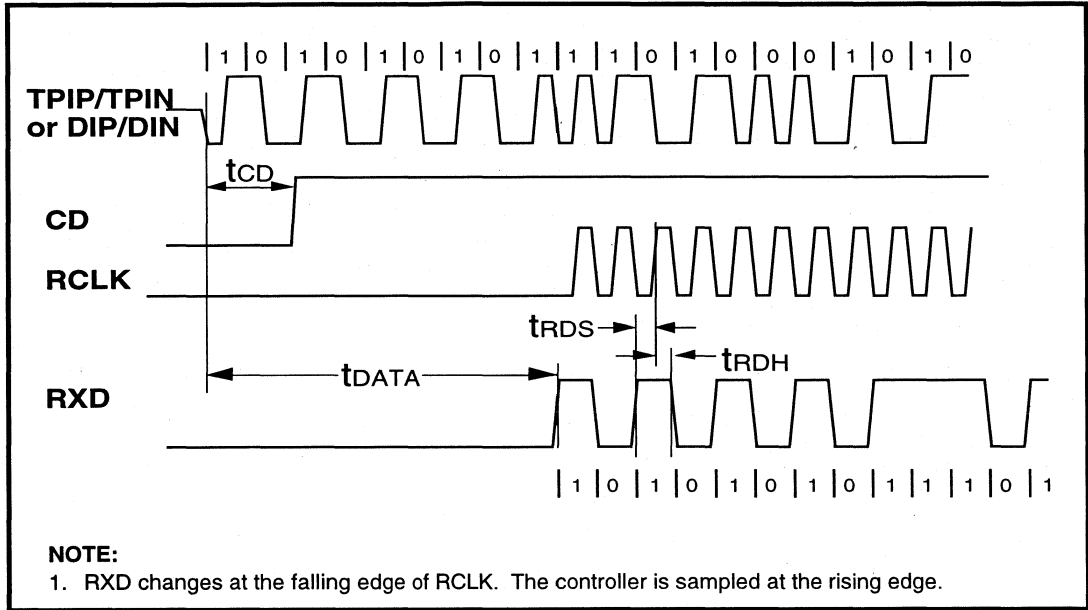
| 1 | 0 | 1 | 0 | 1 | 0 | 1 | 0 | 1 | 1 | 1 | 0 | 1 | 0 | 0 | 1 | 0 | 1 | 0

TPIP/TPIN or DIP/DIN

$t_{CD}$

CD

RCLK

$t_{RDS}$

$t_{RDH}$

$t_{DATA}$

RXD

| 1 | 0 | 1 | 0 | 1 | 0 | 1 | 0 | 1 | 1 | 1 | 0 | 1

NOTE:
1. RXD changes at the falling edge of RCLK. The controller is sampled at the rising edge.